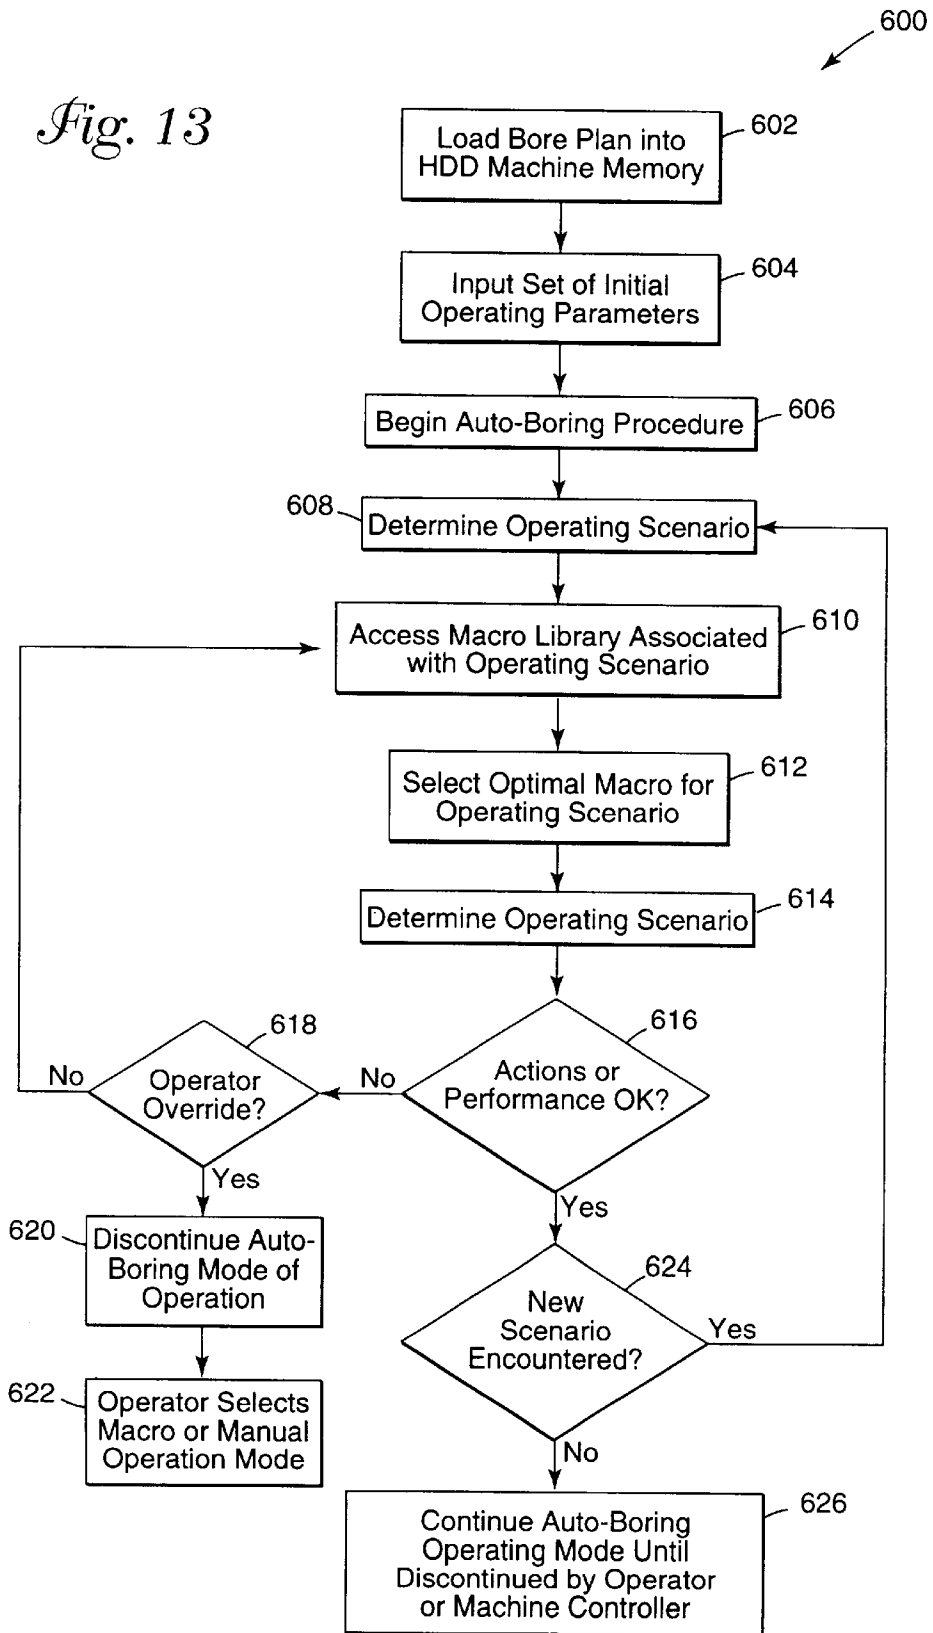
600

Fig. 13

Load Bore Plan into HDD Machine Memory

602

Input Set of Initial Operating Parameters

604

Begin Auto-Boring Procedure

606

608

Determine Operating Scenario

Access Macro Library Associated with Operating Scenario

610

Select Optimal Macro for Operating Scenario

612

Determine Operating Scenario

614

618

616

No

Operator Override?

No

Actions or Performance OK?

Yes

Yes

620

Discontinue Auto-Boring Mode of Operation

624

New Scenario Encountered?

Yes

622

Operator Selects Macro or Manual Operation Mode

No

626

Continue Auto-Boring Operating Mode Until Discontinued by Operator or Machine Controller